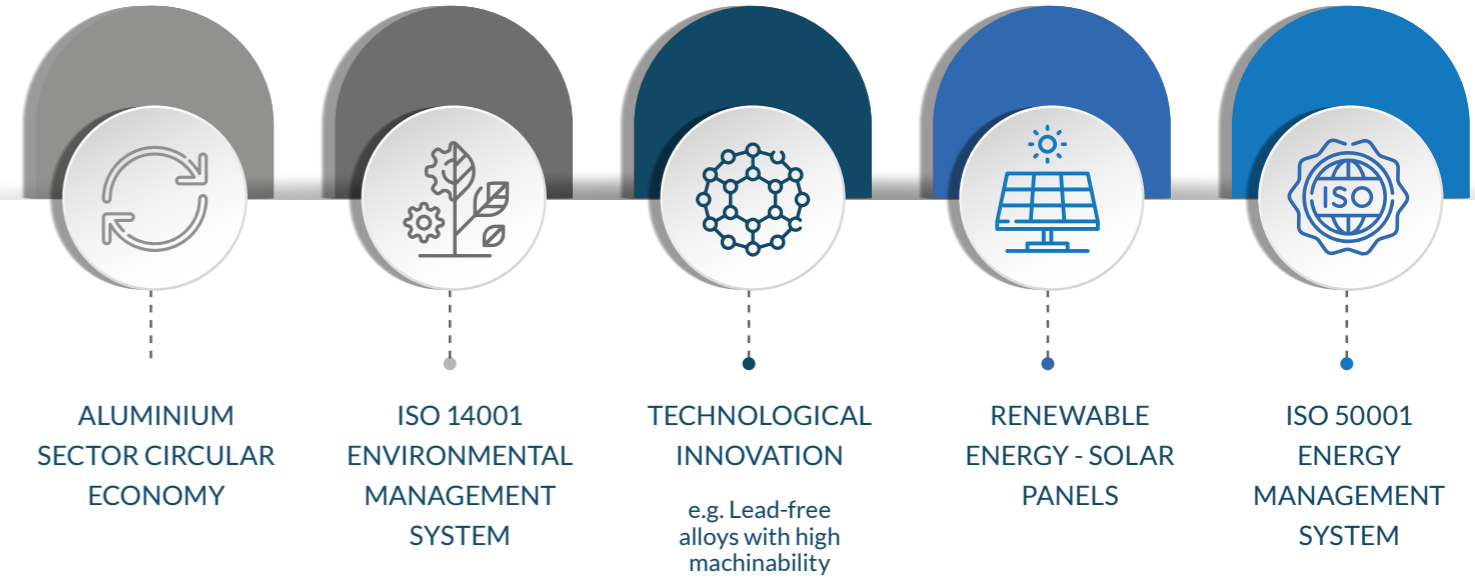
ISO

ALUMINIUM SECTOR CIRCULAR ECONOMY

ISO 14001 ENVIRONMENTAL MANAGEMENT SYSTEM

TECHNOLOGICAL INNOVATION

e.g. Lead-free alloys with high machinability

RENEWABLE ENERGY - SOLAR PANELS

ISO 50001 ENERGY MANAGEMENT SYSTEM